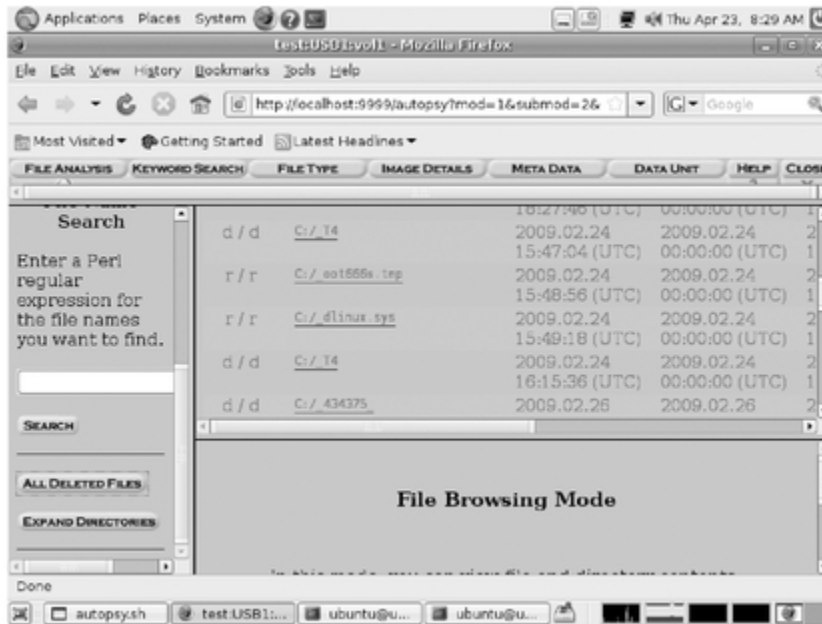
Applications Places System

Thu Apr 23, 8:29 AM

test:USB1:vol1 - Mozilla Firefox

File Edit View History Bookmarks Tools Help

http://localhost:9999/autopsy?mod=1&submod=2&

Google

Most Visited ▾ Getting Started Latest Headlines ▾

FILE ANALYSIS KEYWORD SEARCH FILE TYPE IMAGE DETAILS META DATA DATA UNIT HELP CLOSE

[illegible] Search

Enter a Perl regular expression for the file names you want to find.

SEARCH

ALL DELETED FILES

EXPAND DIRECTORIES

| | | | |
|---|---|---|---|
| | | 16:27:46 (UTC) | 00:00:00 (UTC) |
| d / d | C:/_T4 | 2009.02.24 15:47:04 (UTC) | 2009.02.24 00:00:00 (UTC) |
| r / r | C:/_oo1555s.tmp | 2009.02.24 15:48:56 (UTC) | 2009.02.24 00:00:00 (UTC) |
| r / r | C:/_dlinux.sys | 2009.02.24 15:49:18 (UTC) | 2009.02.24 00:00:00 (UTC) |
| d / d | C:/_T4 | 2009.02.24 16:15:36 (UTC) | 2009.02.24 00:00:00 (UTC) |
| d / d | C:/_434375 | 2009.02.26 | 2009.02.26 |

File Browsing Mode

In this mode, you can view file and directory contents

Done

autopsy.sh test:USB1:... ubuntu@u... ubuntu@u...